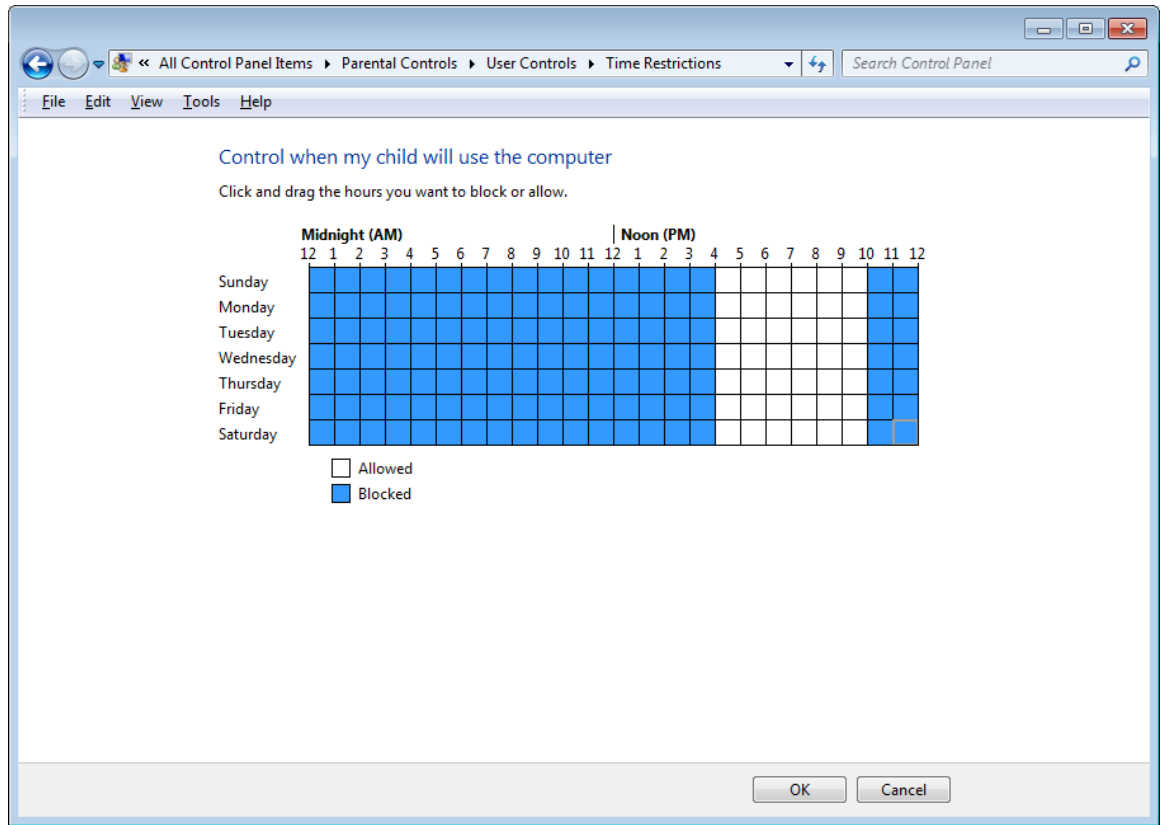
« All Control Panel Items ▸ Parental Controls ▸ User Controls ▸ Time Restrictions

Search Control Panel

File Edit View Tools Help

Control when my child will use the computer

Click and drag the hours you want to block or allow.

Midnight (AM) | Noon (PM)

12 1 2 3 4 5 6 7 8 9 10 11 12 1 2 3 4 5 6 7 8 9 10 11 12

Sunday
Monday
Tuesday
Wednesday
Thursday
Friday
Saturday

Allowed
Blocked

OK Cancel